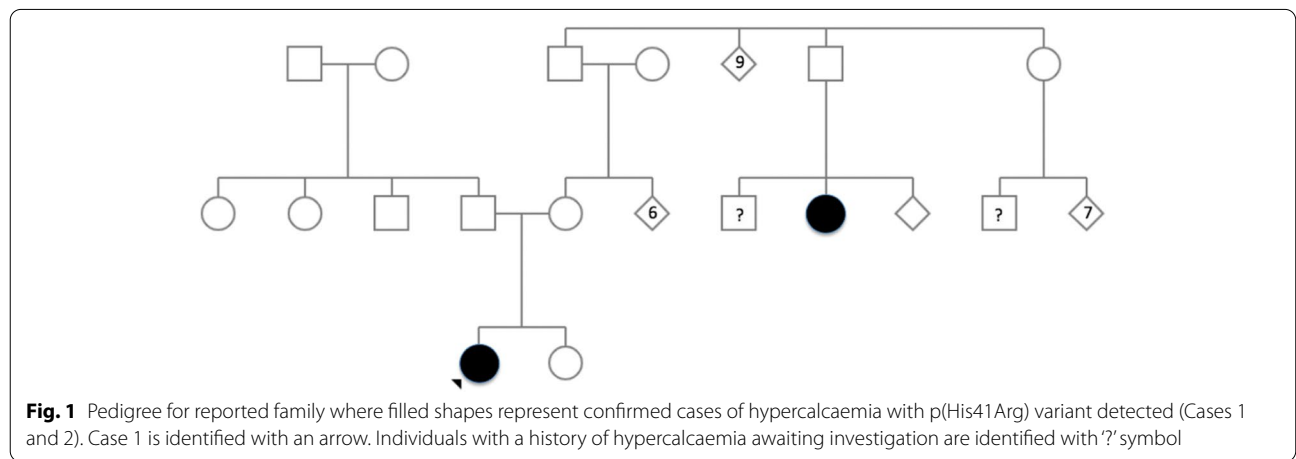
9

6

?

?

7

**Fig. 1** Pedigree for reported family where filled shapes represent confirmed cases of hypercalcaemia with p(His41Arg) variant detected (Cases 1 and 2). Case 1 is identified with an arrow. Individuals with a history of hypercalcaemia awaiting investigation are identified with '?' symbol